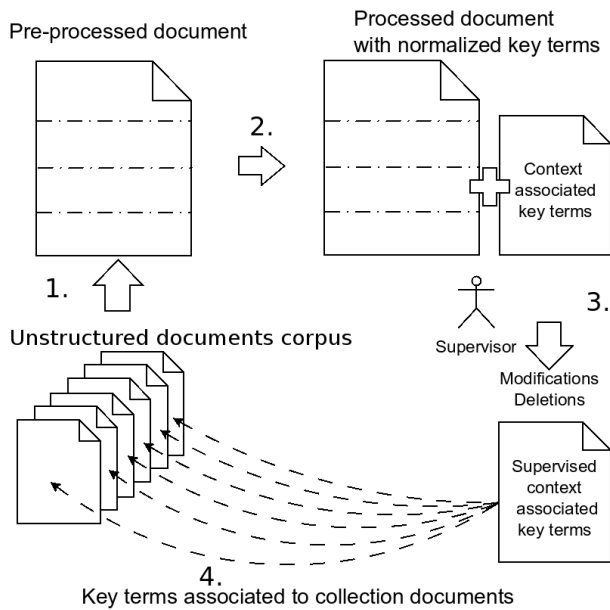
Pre-processed document

Processed document with normalized key terms

2.

Context associated key terms

1.

3.

Unstructured documents corpus

Supervisor

Modifications
Deletions

Supervised context associated key terms

4.
Key terms associated to collection documents